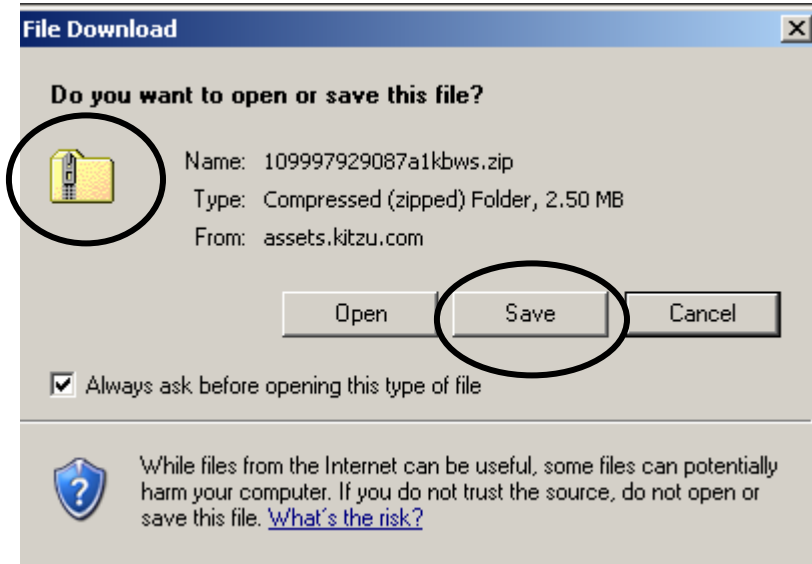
File Download

X

Do you want to open or save this file?

Name: 109997929087a1kbws.zip
Type: Compressed (zipped) Folder, 2.50 MB
From: assets.kitzu.com

Open

Save

Cancel

☑ Always ask before opening this type of file

While files from the Internet can be useful, some files can potentially harm your computer. If you do not trust the source, do not open or save this file. What's the risk?